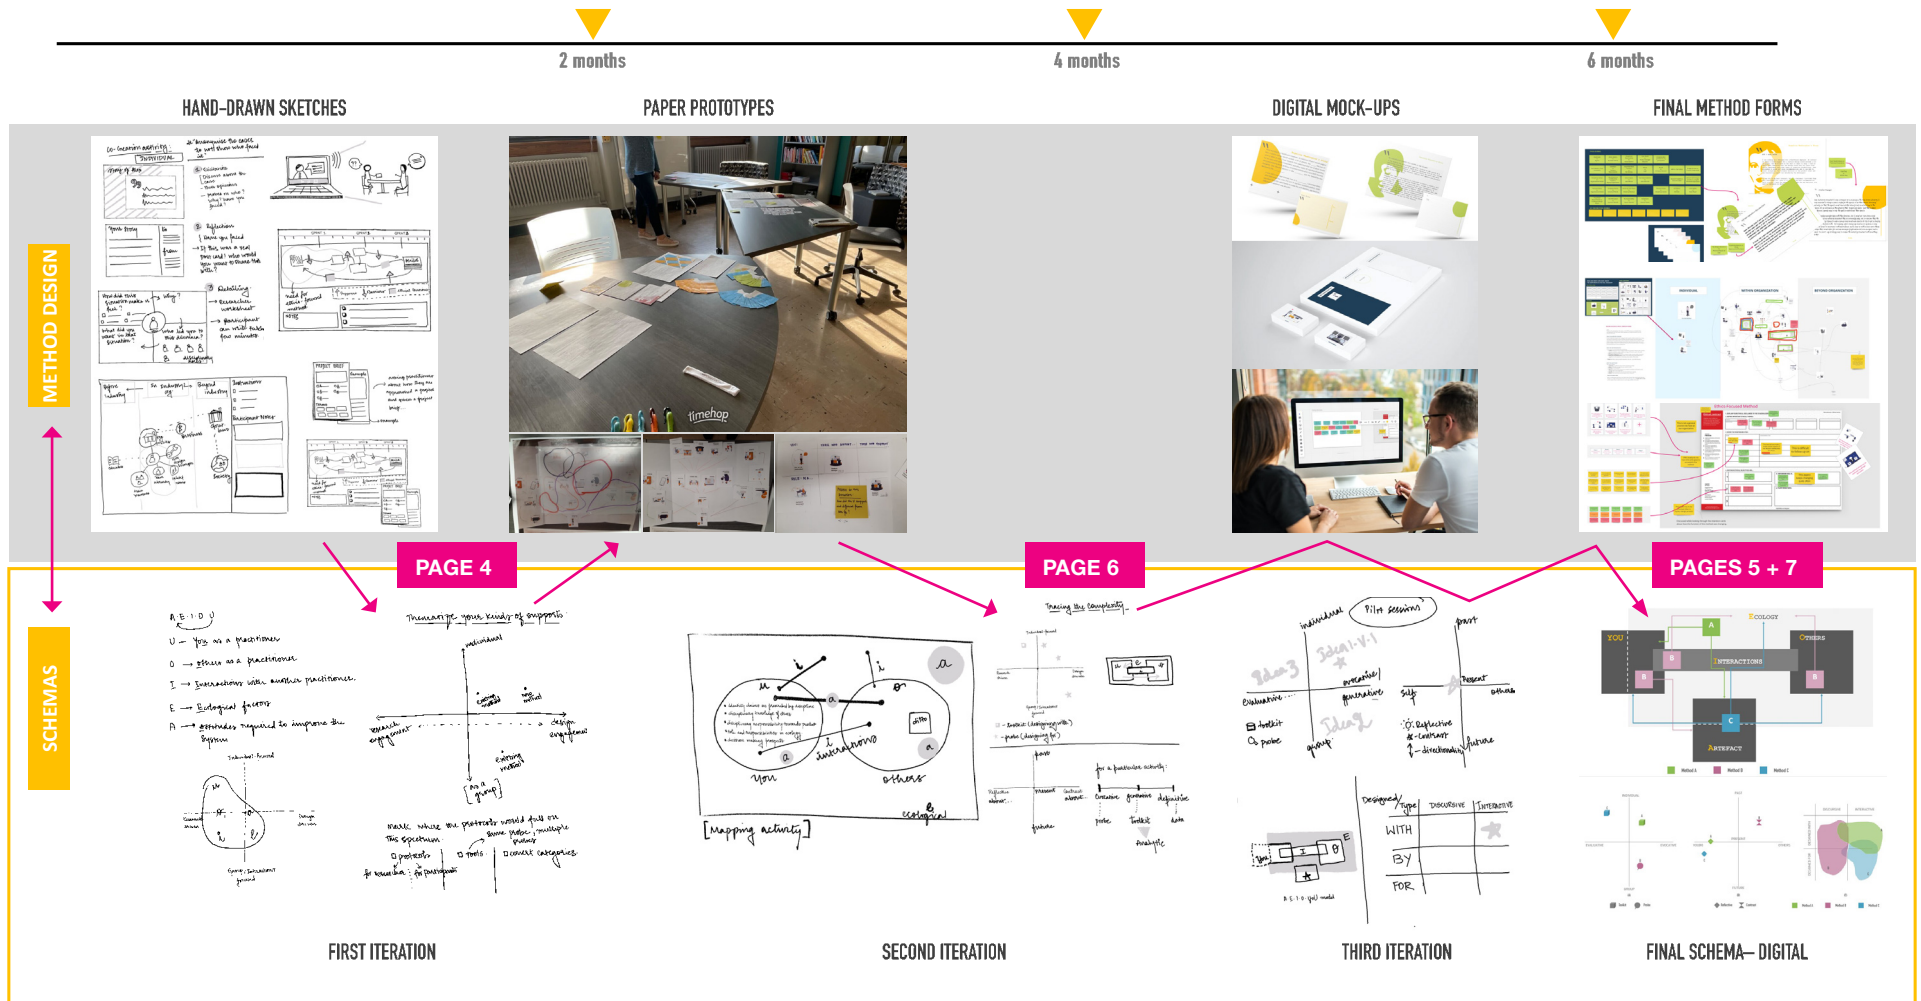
2 months

4 months

6 months

HAND-DRAWN SKETCHES

PAPER PROTOTYPES

DIGITAL MOCK-UPS

FINAL METHOD FORMS

METHOD DESIGN

timehop

PAGE 4

PAGE 6

PAGES 5 + 7

SCHEMAS

A.E.I.O.U

U – You as a practitioner

O → others as a practitioner

I → Interactions with another practitioner.

E → Ecological factors

A → artefacts required to improve the system

Theorize your kinds of supports

individual

research engagement

design engagement

existing methods

as a group

mark where the protocols would fall on this spectrum

protocols

tools

concept categories

u

i

a

o

you

interactions

others

ecological

[Mapping activity]

Tracing the complexity

Pilot sessions

individual

evaluative

generative

toolkit

probe

group

past

present

future

self

others

Reflective

Designed Type

DISCURSIVE

INTERACTIVE

WITH

BY

FOR

YOU

A

ECOLOGY

OTHERS

B

INTERACTIONS

C

ARTEFACT

FIRST ITERATION

SECOND ITERATION

THIRD ITERATION

FINAL SCHEMA– DIGITAL